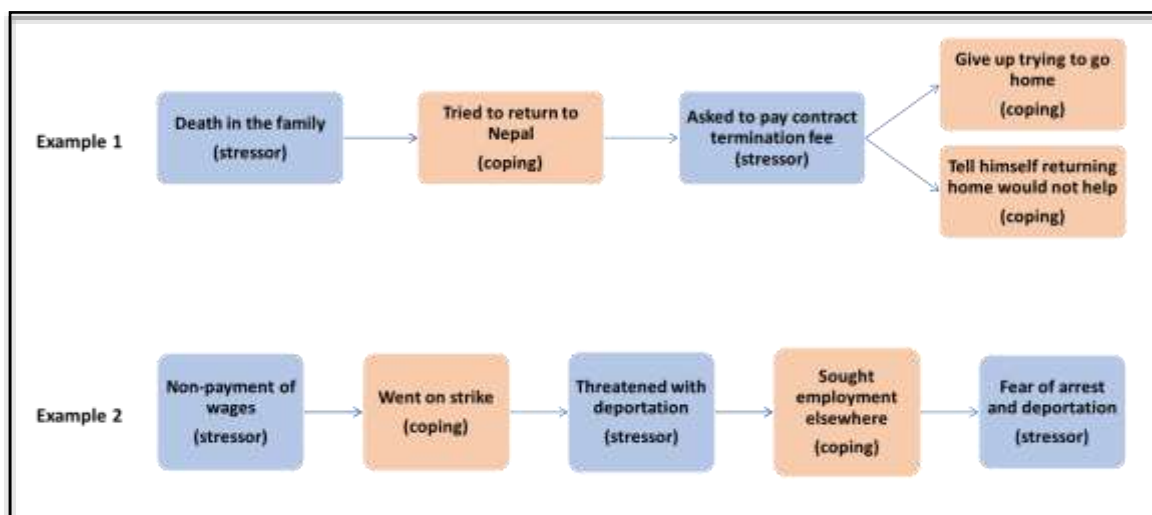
Example 1

Death in the family (stressor)

Tried to return to Nepal (coping)

Asked to pay contract termination fee (stressor)

Give up trying to go home (coping)

Tell himself returning home would not help (coping)

Example 2

Non-payment of wages (stressor)

Went on strike (coping)

Threatened with deportation (stressor)

Sought employment elsewhere (coping)

Fear of arrest and deportation (stressor)